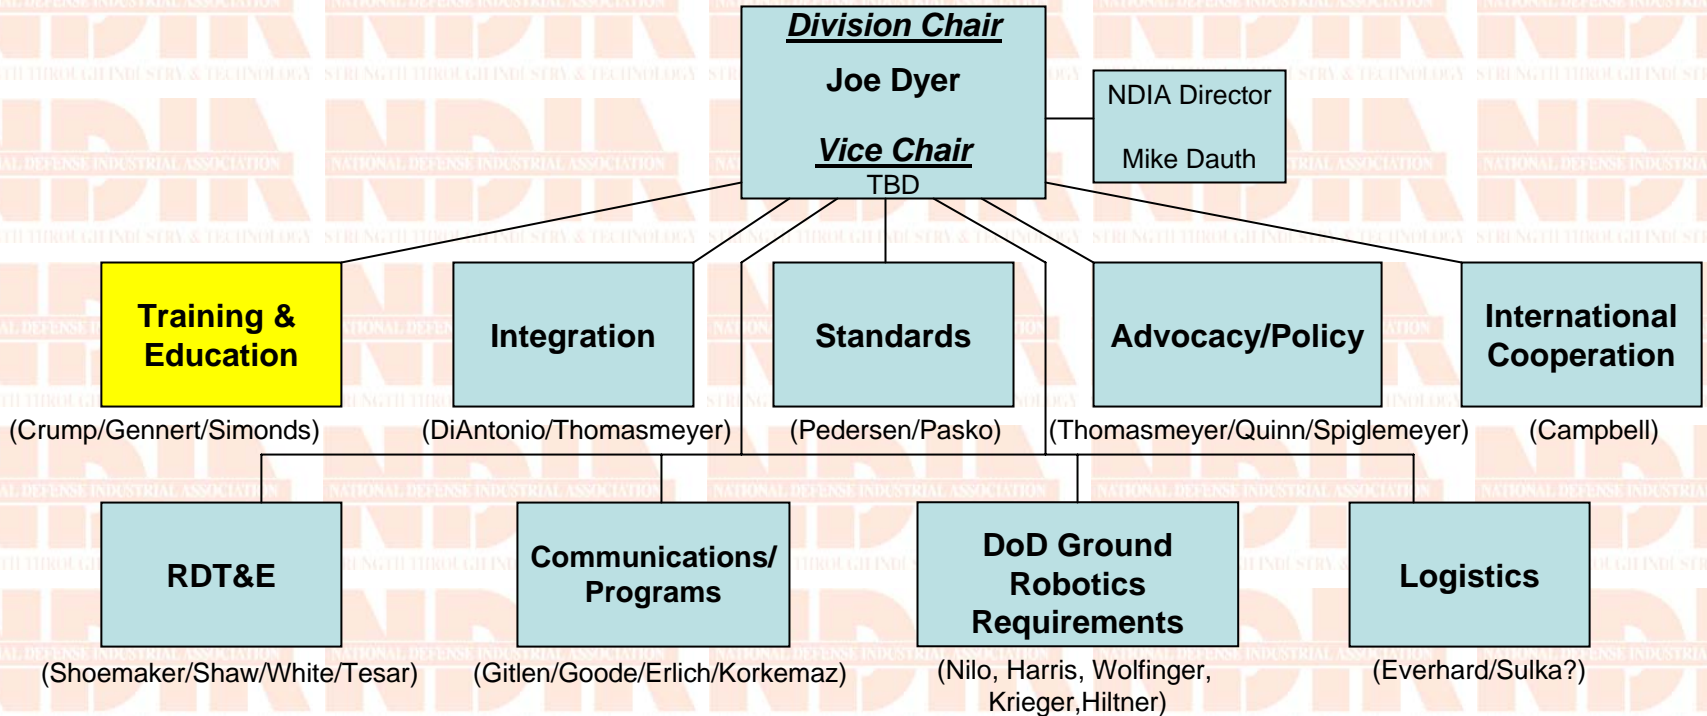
Division Chair

Joe Dyer

Vice Chair
TBD

NDIA Director

Mike Dauth

Training & Education
(Crump/Gennert/Simonds)

Integration
(DiAntonio/Thomasmeyer)

Standards
(Pedersen/Pasko)

Advocacy/Policy
(Thomasmeyer/Quinn/Spiglemeyer)

International Cooperation
(Campbell)

RDT&E
(Shoemaker/Shaw/White/Tesar)

Communications/ Programs
(Gitlen/Goode/Erlich/Korkemaz)

DoD Ground Robotics Requirements
(Nilo, Harris, Wolfinger, Krieger,Hiltner)

Logistics
(Everhard/Sulka?)